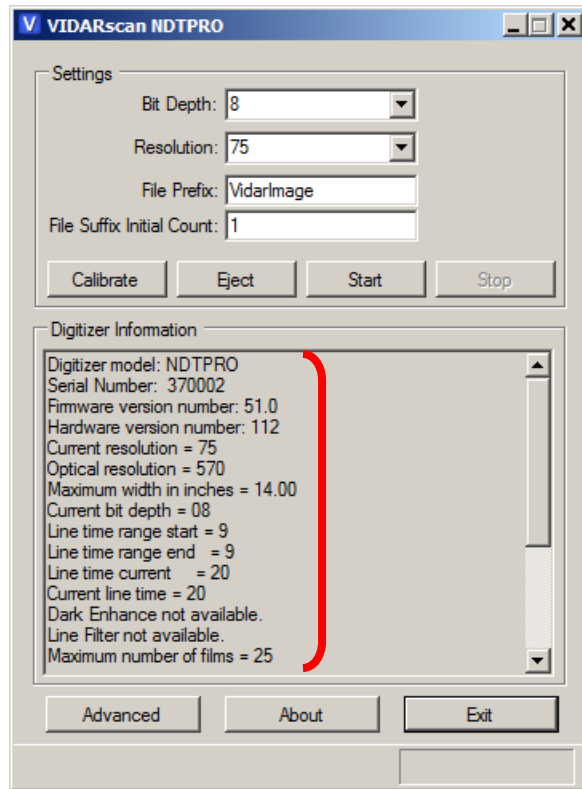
V VIDARscan NDTPRO

Settings

Bit Depth: 8

Resolution: 75

File Prefix: VidarImage

File Suffix Initial Count: 1

Calibrate
Eject
Start
Stop

Digitizer Information

Digitizer model: NDTPRO
Serial Number: 370002
Firmware version number: 51.0
Hardware version number: 112
Current resolution = 75
Optical resolution = 570
Maximum width in inches = 14.00
Current bit depth = 08
Line time range start = 9
Line time range end = 9
Line time current = 20
Current line time = 20
Dark Enhance not available.
Line Filter not available.
Maximum number of films = 25

Advanced
About
Exit